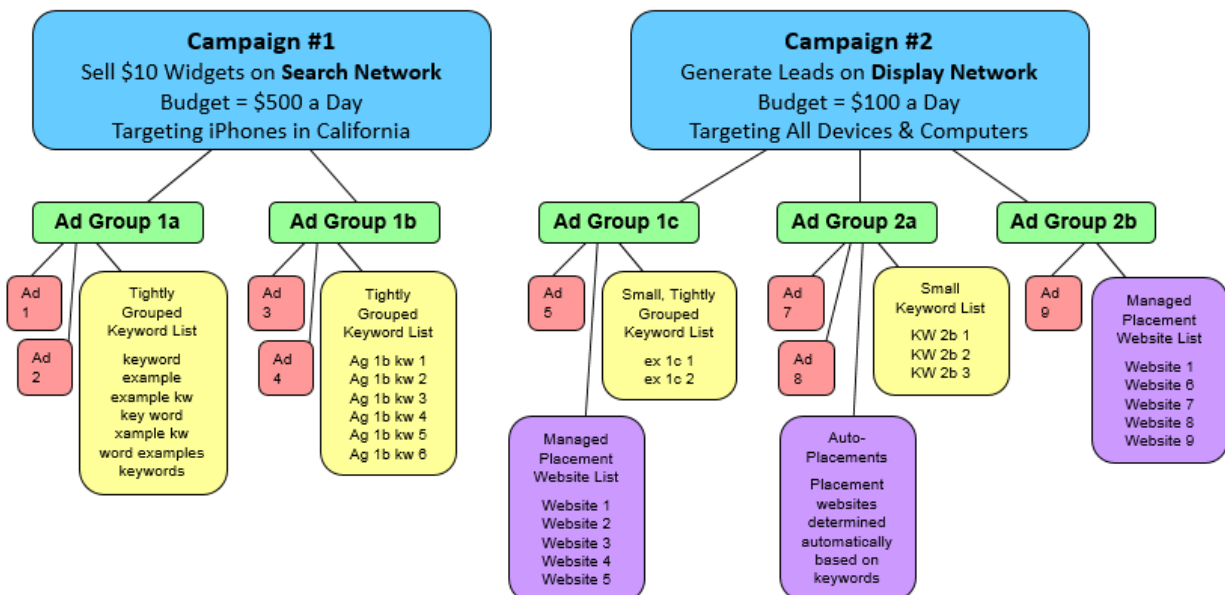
**Campaign #1**
Sell \$10 Widgets on **Search Network**
Budget = \$500 a Day
Targeting iPhones in California

**Ad Group 1a**

Ad 1

Ad 2

Tightly Grouped Keyword List

keyword
example
example kw
key word
xample kw
word examples
keywords

**Ad Group 1b**

Ad 3

Ad 4

Tightly Grouped Keyword List

Ag 1b kw 1
Ag 1b kw 2
Ag 1b kw 3
Ag 1b kw 4
Ag 1b kw 5
Ag 1b kw 6

**Campaign #2**
Generate Leads on **Display Network**
Budget = \$100 a Day
Targeting All Devices & Computers

**Ad Group 1c**

Ad 5

Small, Tightly Grouped Keyword List

ex 1c 1
ex 1c 2

Managed Placement Website List

Website 1
Website 2
Website 3
Website 4
Website 5

**Ad Group 2a**

Ad 7

Ad 8

Small Keyword List

KW 2b 1
KW 2b 2
KW 2b 3

Auto-Placements

Placement websites determined automatically based on keywords

**Ad Group 2b**

Ad 9

Managed Placement Website List

Website 1
Website 6
Website 7
Website 8
Website 9